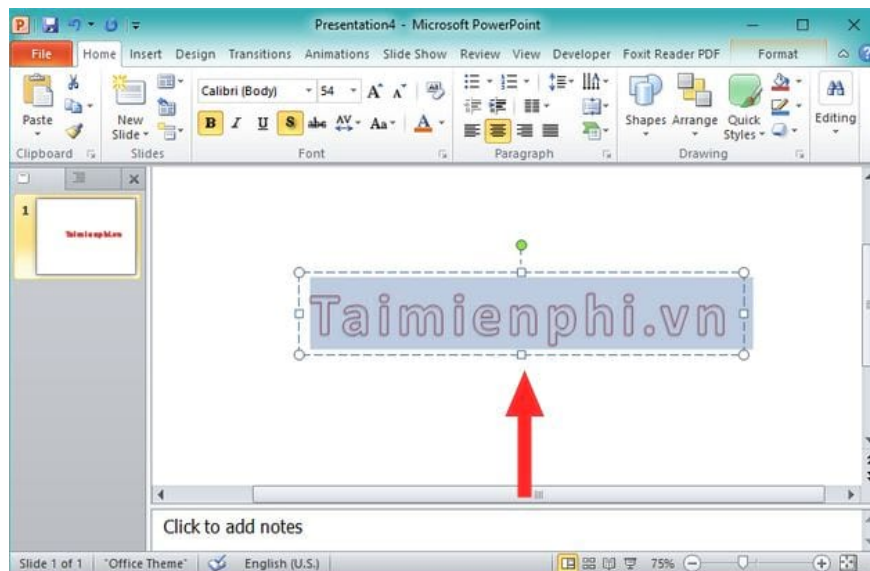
Presentation4 - Microsoft PowerPoint

File Home Insert Design Transitions Animations Slide Show Review View Developer Foxit Reader PDF Format

Paste
Clipboard

New Slide
Slides

Calibri (Body) 54
B I U S abc AV Aa A
Font

Paragraph

Shapes Arrange Quick Styles
Drawing

Editing

1
Taimienphi.vn

Taimienphi.vn

Click to add notes

Slide 1 of 1 "Office Theme" English (U.S.) 75%